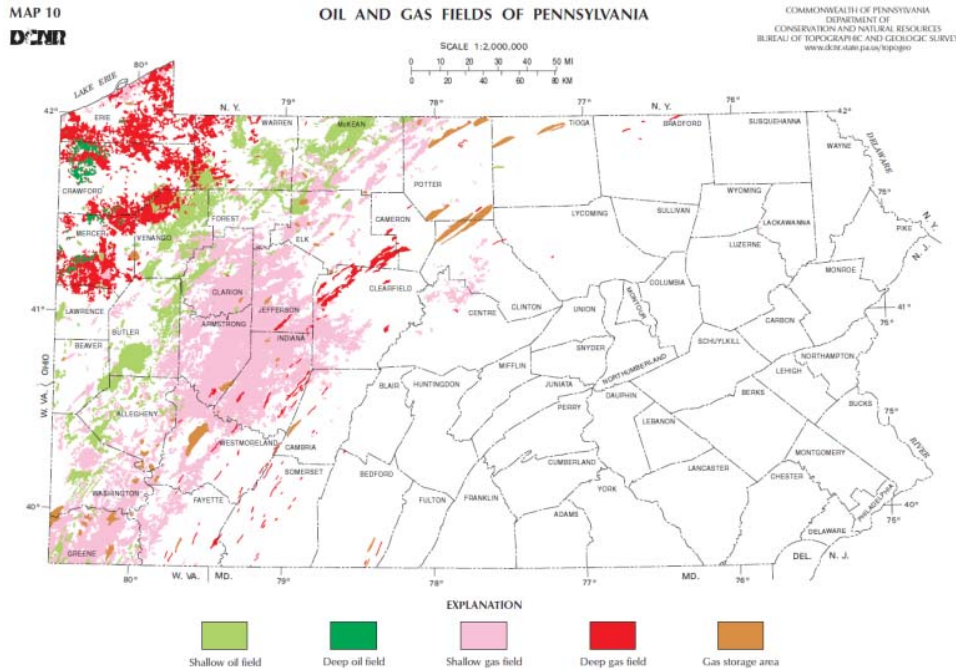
MAP 10

DCNR

OIL AND GAS FIELDS OF PENNSYLVANIA

COMMONWEALTH OF PENNSYLVANIA
DEPARTMENT OF
CONSERVATION AND NATURAL RESOURCES
BUREAU OF TOPOGRAPHIC AND GEOLOGIC SURVEY
www.dcnr.state.pa.us/topogeo

SCALE 1:2,000,000

0 10 20 30 40 50 MI

0 20 40 60 80 KM

80°

LAKE ERIE

42°

N. Y.

79°

78°

77°

N. Y.

76°

42°

ERIE

WARREN

McKEAN

TIOGA

BRADFORD

SUSQUEHANNA

WAYNE

DELAWARE

CRAWFORD

POTTER

WYOMING

75°

N. Y.

N. J.

FOREST

CAMERON

LYCOMING

SULLIVAN

LACKAWANNA

PIKE

MERCER

VENANGO

ELK

LUZERNE

CLARION

CLEARFIELD

MONROE

41°

LAWRENCE

JEFFERSON

CLINTON

UNION

MONTOUR

COLUMBIA

41°

75°

BUTLER

ARMSTRONG

CENTRE

CARBON

BEAVER

INDIANA

SNYDER

NORTHUMBERLAND

SCHUYLKILL

NORTHAMPTON

OHIO

W. VA.

MIFFLIN

LEHIGH

ALLEGHENY

BLAIR

HUNTINGDON

JUNIATA

DAUPHIN

BERKS

BUCKS

75°

PERRY

WESTMORELAND

CAMBRIA

LEBANON

RIVER

MONTGOMERY

SOMERSET

CUMBERLAND

LANCASTER

WASHINGTON

FAYETTE

BEDFORD

FULTON

FRANKLIN

YORK

CHESTER

PHILADELPHIA

40°

40°

ADAMS

DELAWARE

75°

GREENE

DEL.

N. J.

80°

W. VA.

MD.

79°

78°

77°

MD.

76°

EXPLANATION

Shallow oil field

Deep oil field

Shallow gas field

Deep gas field

Gas storage area